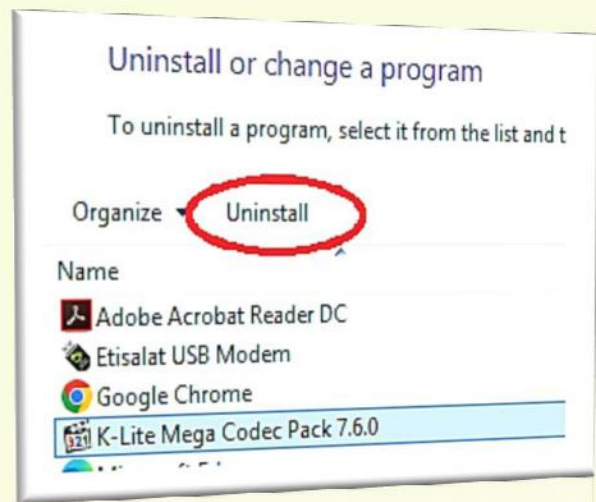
Uninstall or change a program

To uninstall a program, select it from the list and t

Organize ▾ Uninstall

Name

Adobe Acrobat Reader DC

Etisalat USB Modem

Google Chrome

K-Lite Mega Codec Pack 7.6.0

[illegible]